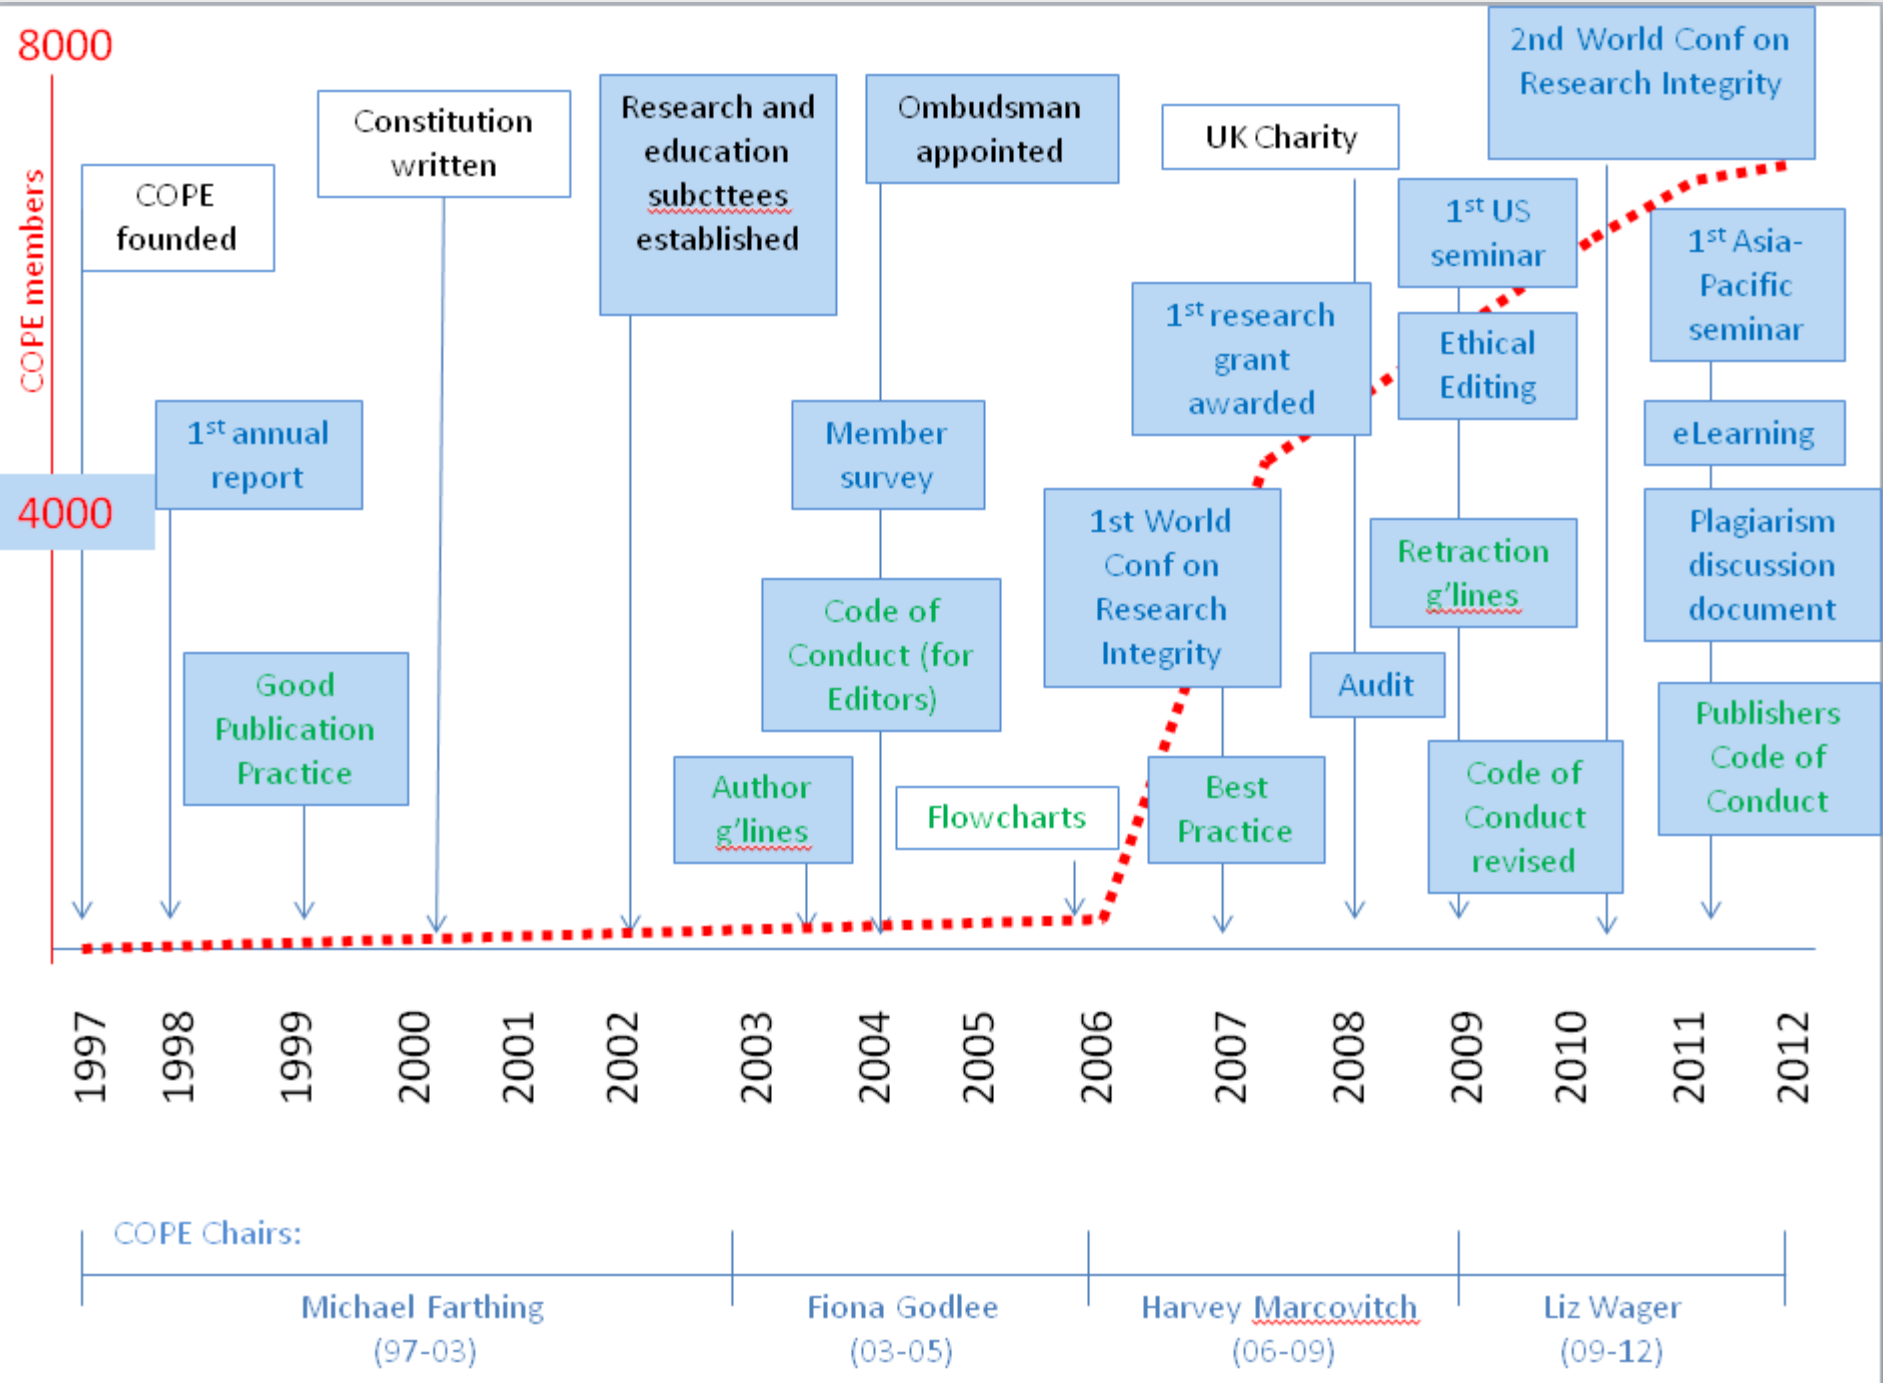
8000

COPE members

4000

COPE founded

Constitution written

Research and education subcttees established

Ombudsman appointed

UK Charity

2nd World Conf on Research Integrity

1$^{st}$ US seminar

1$^{st}$ Asia-Pacific seminar

1$^{st}$ research grant awarded

Ethical Editing

1$^{st}$ annual report

Member survey

eLearning

1st World Conf on Research Integrity

Retraction g'lines

Plagiarism discussion document

Good Publication Practice

Code of Conduct (for Editors)

Audit

Publishers Code of Conduct

Author g'lines

Flowcharts

Best Practice

Code of Conduct revised

1997 1998 1999 2000 2001 2002 2003 2004 2005 2006 2007 2008 2009 2010 2011 2012

COPE Chairs:

Michael Farthing (97-03)

Fiona Godlee (03-05)

Harvey Marcovitch (06-09)

Liz Wager (09-12)